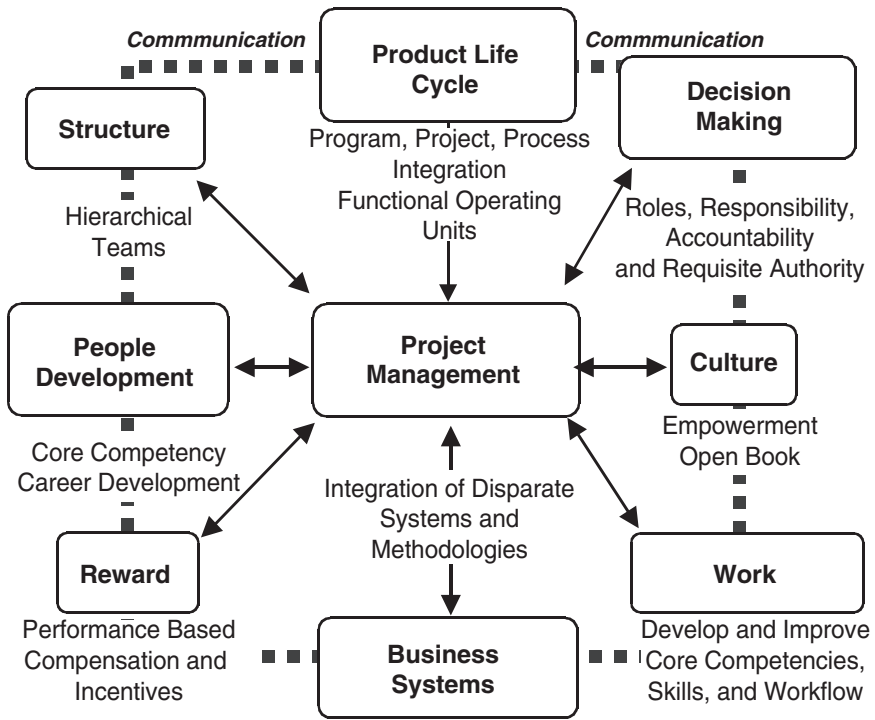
Commmunication

Product Life Cycle

Commmunication

Structure

Decision Making

Program, Project, Process Integration Functional Operating Units

Hierarchical Teams

Roles, Responsibility, Accountability and Requisite Authority

People Development

Project Management

Culture

Core Competency Career Development

Empowerment Open Book

Integration of Disparate Systems and Methodologies

Reward

Work

Performance Based Compensation and Incentives

Business Systems

Develop and Improve Core Competencies, Skills, and Workflow